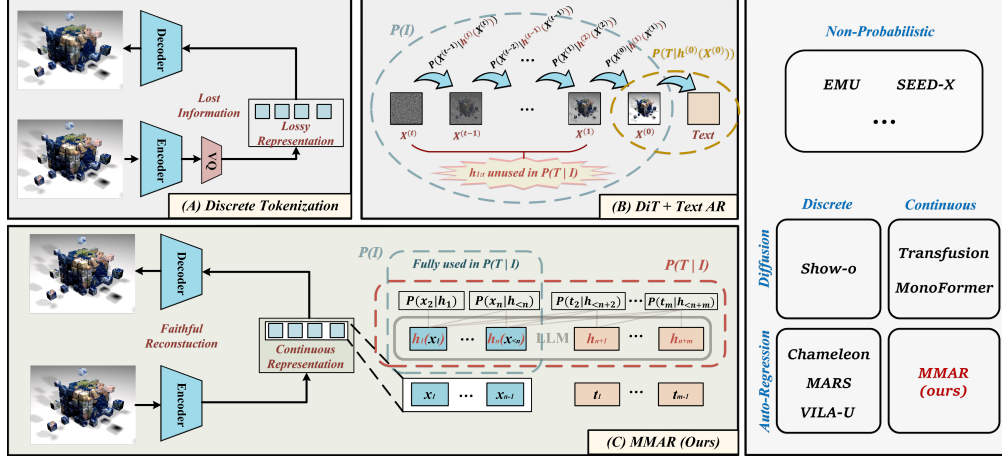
Decoder

Lost Information

Lossy Representation

Encoder

VQ

(A) Discrete Tokenization

P(I)

$P(X^{(t-1)}|h^{(t)}(X^{(t)}))$

$P(X^{(t-2)}|h^{(t-1)}(X^{(t-1)}))$

$P(X^{(1)}|h^{(2)}(X^{(2)}))$

$P(X^{(0)}|h^{(1)}(X^{(1)}))$

$P(T|h^{(0)}(X^{(0)}))$

$X^{(t)}$

$X^{(t-1)}$

...

$X^{(1)}$

$X^{(0)}$

Text

$h_{1:t}$ unused in P(T | I)

(B) DiT + Text AR

Non-Probabilistic

EMU

SEED-X

...

Decoder

Faithful Reconstuction

Continuous Representation

Encoder

P(I)

Fully used in P(T | I)

P(T | I)

$P(x_2|h_1)$

...

$P(x_n|h_{<n})$

$P(t_2|h_{<n+2})$

...

$P(t_m|h_{<n+m})$

$h_1(x_1)$

...

$h_n(x_{<n})$

LLM

$h_{n+1}$

...

$h_{n+m}$

$x_1$

...

$x_{n-1}$

$t_1$

...

$t_{m-1}$

(C) MMAR (Ours)

Discrete

Continuous

Diffusion

Show-o

Transfusion

MonoFormer

Auto-Regression

Chameleon

MARS

VILA-U

MMAR (ours)